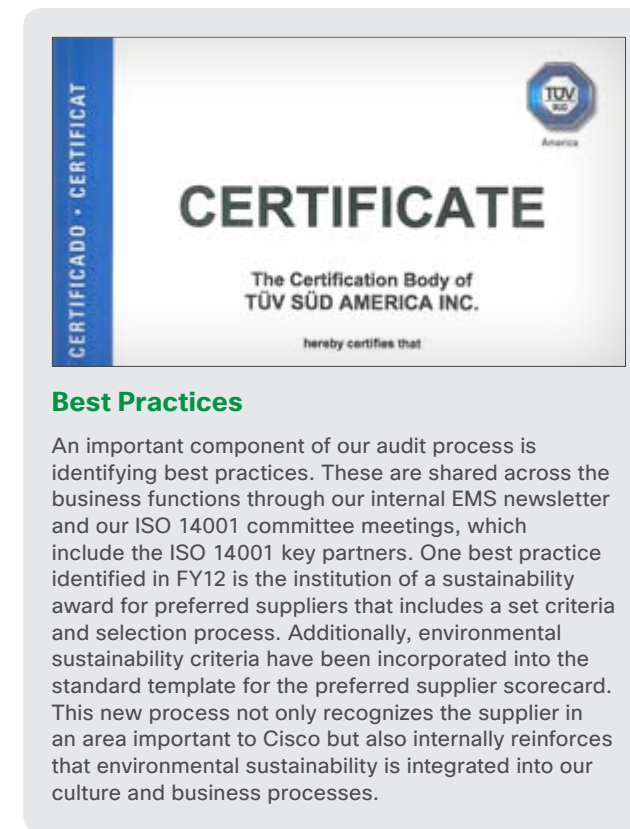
CERTIFICADO • CERTIFICAT

TÜV SÜD

America

CERTIFICATE

The Certification Body of TÜV SÜD AMERICA INC.

hereby certifies that

Best Practices

An important component of our audit process is identifying best practices. These are shared across the business functions through our internal EMS newsletter and our ISO 14001 committee meetings, which include the ISO 14001 key partners. One best practice identified in FY12 is the institution of a sustainability award for preferred suppliers that includes a set criteria and selection process. Additionally, environmental sustainability criteria have been incorporated into the standard template for the preferred supplier scorecard. This new process not only recognizes the supplier in an area important to Cisco but also internally reinforces that environmental sustainability is integrated into our culture and business processes.